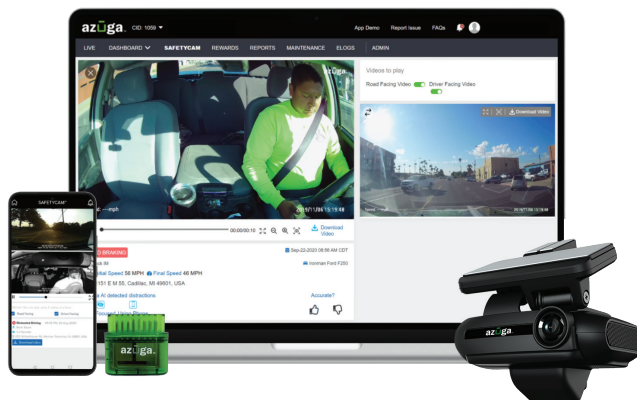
azuga CID: 1056

App Demo Report Issue FAQs

LIVE DASHBOARD SAFETYCAM REWARDS REPORTS MAINTENANCE ELOGS ADMIN

azuga

Videos to play
Road Facing Video Driver Facing Video

Download Video

2019/11/06 15:15:58

---mph

00:00/00:10

Download Video

BRAKING

Sep-22-2020 08:56 AM CDT

Ironman Ford F250

Speed 56 MPH Final Speed 46 MPH

151 E M 55, Cadillac, MI 49601, USA

AI detected distractions

Accurate?

SAFETYCAM

azuga.

azuga